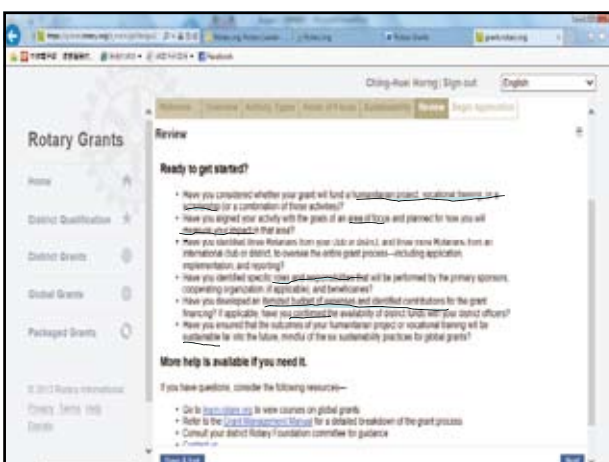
Ching-Huei Horng | Sign out English

Rotary Grants

Home

District Qualification

District Grants

Global Grants

Packaged Grants

© 2013 Rotary International
Privacy Terms Help
Donate

Welcome Overview Activity Types Areas of Focus Sustainability Review Begin Application

Review

Ready to get started?

• Have you considered whether your grant will fund a humanitarian project, vocational training, or a scholarship (or a combination of those activities)?
• Have you aligned your activity with the goals of an area of focus and planned for how you will measure your impact in that area?
• Have you identified three Rotarians from your club or district, and three more Rotarians from an international club or district, to oversee the entire grant process—including application, implementation, and reporting?
• Have you identified specific roles and responsibilities that will be performed by the primary sponsors, cooperating organization (if applicable), and beneficiaries?
• Have you developed an itemized budget of expenses and identified contributions for the grant financing? If applicable, have you confirmed the availability of district funds with your district officers?
• Have you ensured that the outcomes of your humanitarian project or vocational training will be sustainable far into the future, mindful of the six sustainability practices for global grants?

More help is available if you need it.

If you have questions, consider the following resources—

• Go to learn.rotary.org to view courses on global grants
• Refer to the Grant Management Manual for a detailed breakdown of the grant process
• Consult your district Rotary Foundation committee for guidance
• Contact us